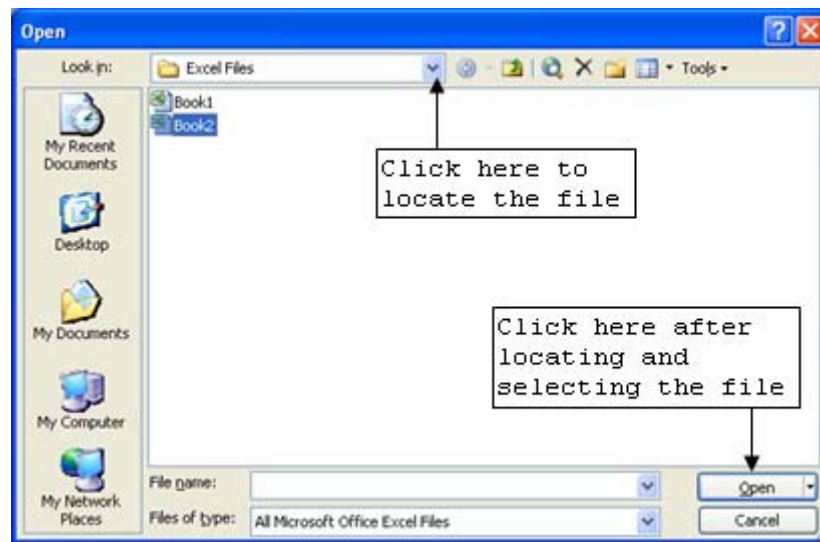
Open

Look in: Excel Files

Tools

My Recent Documents

Desktop

My Documents

My Computer

My Network Places

Book1
Book2

Click here to locate the file

Click here after locating and selecting the file

File name:

Files of type: All Microsoft Office Excel Files

Open

Cancel